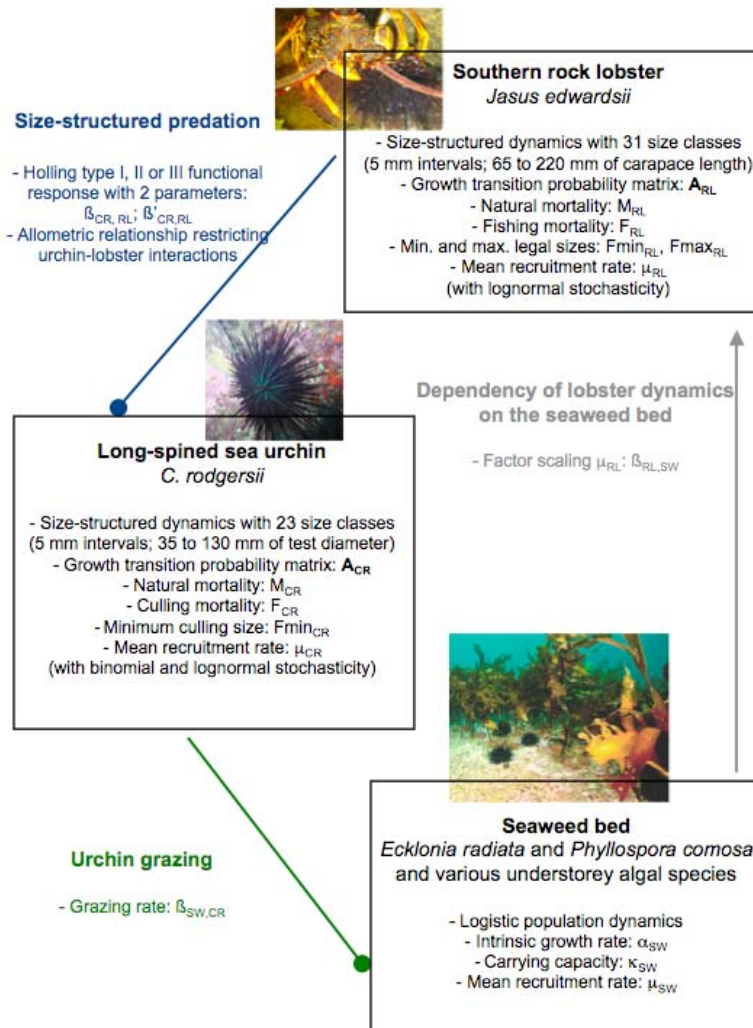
Size-structured predation

- Holling type I, II or III functional response with 2 parameters: $ß_{CR,RL}$; $ß'_{CR,RL}$
- Allometric relationship restricting urchin-lobster interactions

**Southern rock lobster**
*Jasus edwardsii*

- Size-structured dynamics with 31 size classes (5 mm intervals; 65 to 220 mm of carapace length)
- Growth transition probability matrix: $\mathbf{A_{RL}}$
- Natural mortality: $M_{RL}$
- Fishing mortality: $F_{RL}$
- Min. and max. legal sizes: $Fmin_{RL}$, $Fmax_{RL}$
- Mean recruitment rate: $\mu_{RL}$
(with lognormal stochasticity)

Dependency of lobster dynamics on the seaweed bed

- Factor scaling $\mu_{RL}$: $ß_{RL,SW}$

**Long-spined sea urchin**
*C. rodgersii*

- Size-structured dynamics with 23 size classes (5 mm intervals; 35 to 130 mm of test diameter)
- Growth transition probability matrix: $\mathbf{A_{CR}}$
- Natural mortality: $M_{CR}$
- Culling mortality: $F_{CR}$
- Minimum culling size: $Fmin_{CR}$
- Mean recruitment rate: $\mu_{CR}$
(with binomial and lognormal stochasticity)

Urchin grazing

- Grazing rate: $ß_{SW,CR}$

**Seaweed bed**
*Ecklonia radiata* and *Phyllospora comosa* and various understorey algal species

- Logistic population dynamics
- Intrinsic growth rate: $\alpha_{SW}$
- Carrying capacity: $\kappa_{SW}$
- Mean recruitment rate: $\mu_{SW}$